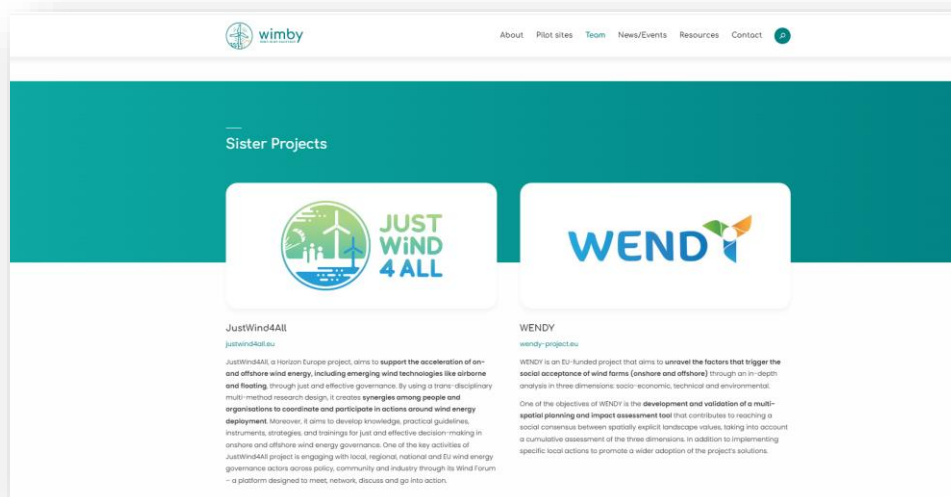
wimby

About Pilot sites Team News/Events Resources Contact

Sister Projects

JUST WiND 4 ALL

WENDY

JustWind4All

justwind4all.eu

JustWind4All, a Horizon Europe project, aims to support the acceleration of on- and offshore wind energy, including emerging wind technologies like airborne and floating, through just and effective governance. By using a trans-disciplinary multi-method research design, it creates synergies among people and organisations to coordinate and participate in actions around wind energy deployment. Moreover, it aims to develop knowledge, practical guidelines, instruments, strategies, and trainings for just and effective decision-making in onshore and offshore wind energy governance. One of the key activities of JustWind4All project is engaging with local, regional, national and EU wind energy governance actors across policy, community and industry through its Wind Forum – a platform designed to meet, network, discuss and go into action.

WENDY

wendy-project.eu

WENDY is an EU-funded project that aims to unravel the factors that trigger the social acceptance of wind farms (onshore and offshore) through an in-depth analysis in three dimensions: socio-economic, technical and environmental.

One of the objectives of WENDY is the development and validation of a multi-spatial planning and impact assessment tool that contributes to reaching a social consensus between spatially explicit landscape values, taking into account a cumulative assessment of the three dimensions. In addition to implementing specific local actions to promote a wider adoption of the project's solutions.